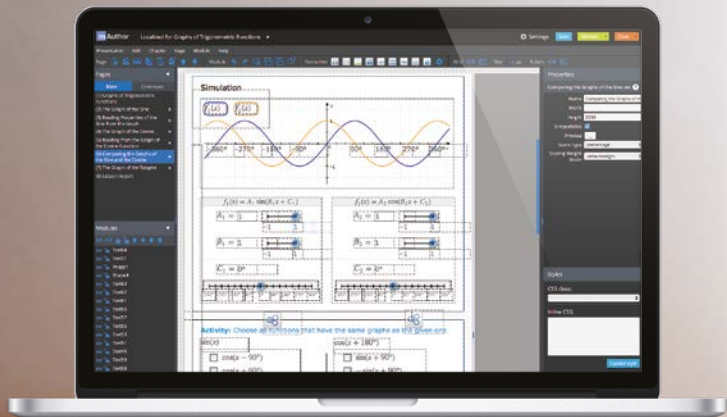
mAuthor Localized for Graphs of Trigonometric Functions

Settings Save Preview Close

Presentation Edit Chapter Page Modules Help

Pages

Main Commons

(1) Graphs of Trigonometric Functions

(2) The Graph of the Sine

(3) Reading Properties of the Sine from the Graph

(4) The Graph of the Cosine

(5) Reading from the Graph of the Cosine Function

(6) Comparing the Graphs of the Sine and the Cosine

(7) The Graph of the Tangent

(8) Lesson Report

Modules

Simulation

$f_1(x)$ $f_2(x)$

$-360°$ $-270°$ $-180°$ $-90°$ $90°$ $180°$ $270°$ $360°$

$f_1(x) = A_1\sin(B_1x + C_1)$

$A_1 = 1$

$B_1 = 1$

$C_1 = 0°$

$f_2(x) = A_2\cos(B_2x + C_2)$

$A_2 = 1$

$B_2 = 1$

$C_2 = 90°$

Activity: Choose all functions that have the same graphs as the given one.

$\sin(x)$

$\cos(x - 90°)$

$\cos(x + 90°)$

$\cos(x + 180°)$

$\sin(x + 90°)$

$-\sin(x + 90°)$

Properties

Comparing the Graphs of the Sine and

Name Comparing the Graphs of th

Width

Height 2290

Is Reportable

Preview

Score Type Percentage

Scaling Height Mode

Styles

CSS class

Inline CSS

Update style